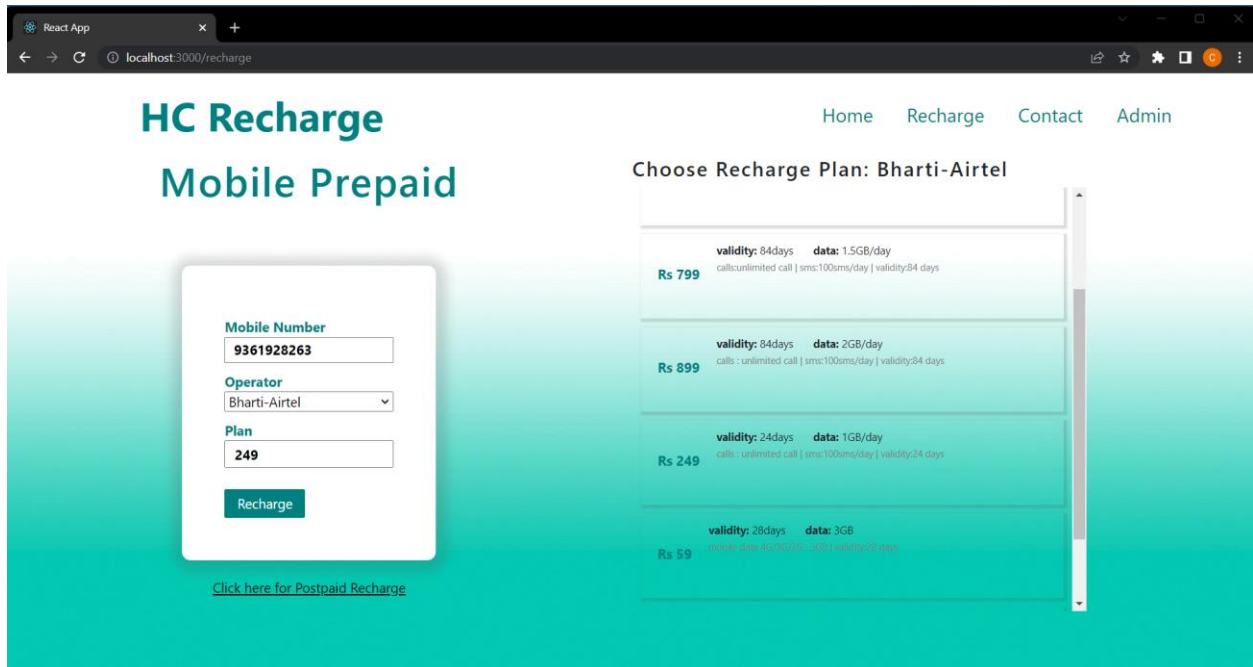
React App × +

localhost:3000/recharge

HC Recharge

Home Recharge Contact Admin

Mobile Prepaid

Choose Recharge Plan: Bharti-Airtel

Rs 799 validity: 84days data: 1.5GB/day
calls:unlimited call | sms:100sms/day | validity:84 days

Rs 899 validity: 84days data: 2GB/day
calls : unlimited call | sms:100sms/day | validity:84 days

Rs 249 validity: 24days data: 1GB/day
calls : unlimited call | sms:100sms/day | validity:24 days

Rs 59 validity: 28days data: 3GB
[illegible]

Mobile Number
9361928263
Operator
Bharti-Airtel
Plan
249
Recharge

Click here for Postpaid Recharge